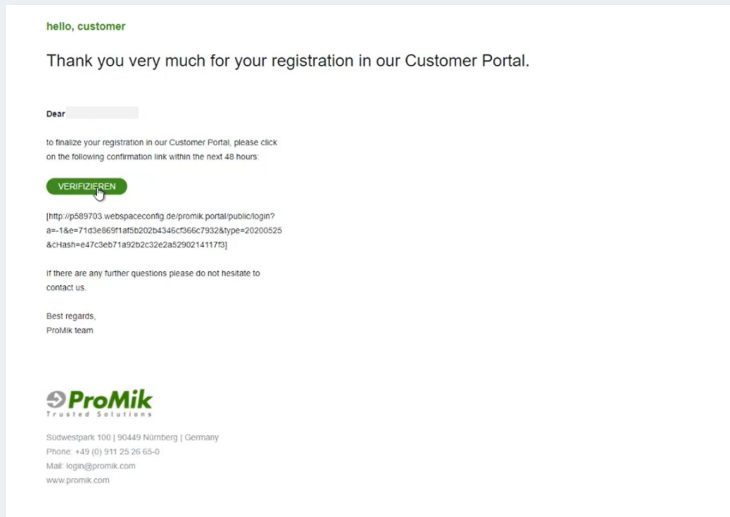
hello, customer

Thank you very much for your registration in our Customer Portal.

Dear

to finalize your registration in our Customer Portal, please click on the following confirmation link within the next 48 hours:

VERIFIZIEREN

[http://p589703.webspaceconfig.de/promik.portal/public/login?a=-1&e=71d3e869f1af5b202b4346cf366c7932&type=20200525&cHash=e47c3eb71a92b2c32e2a5290214117f3]

If there are any further questions please do not hesitate to contact us.

Best regards,
ProMik team

ProMik
Trusted Solutions

Südwestpark 100 | 90449 Nürnberg | Germany
Phone: +49 (0) 911 25 26 65-0
Mail: login@promik.com
www.promik.com